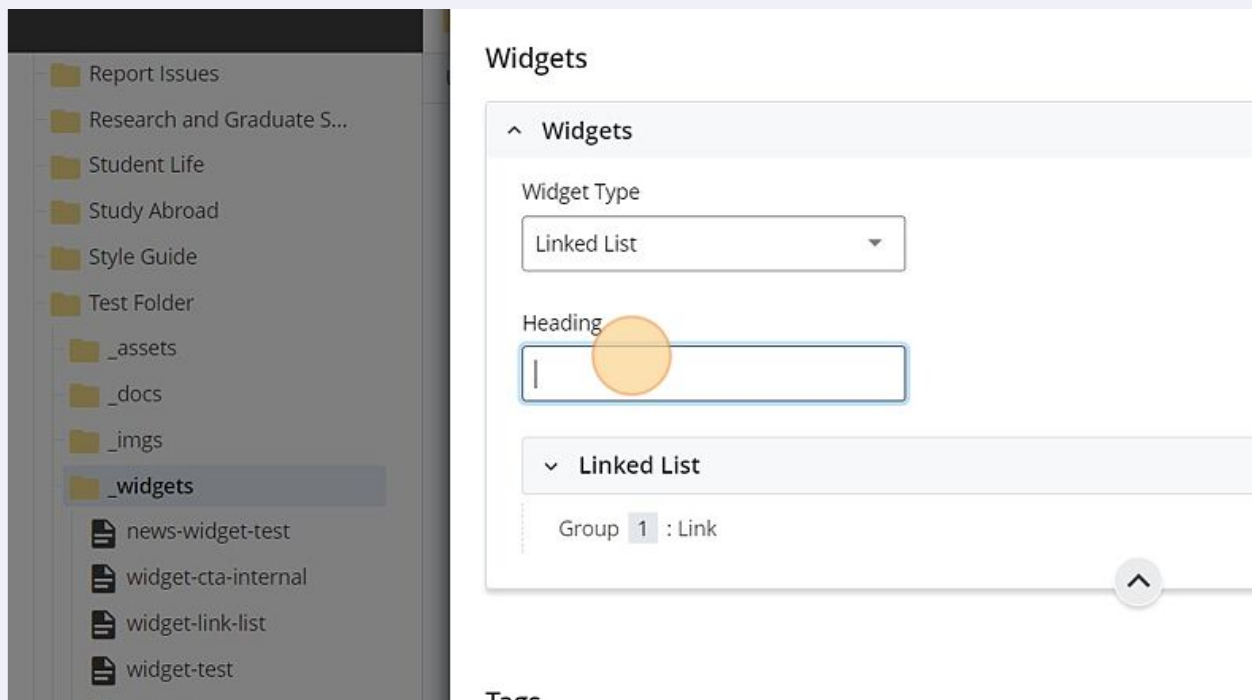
Report Issues
Research and Graduate S...
Student Life
Study Abroad
Style Guide
Test Folder
_assets
_docs
_imgs
_widgets
news-widget-test
widget-cta-internal
widget-link-list
widget-test

Widgets

Widgets

Widget Type

Linked List

Heading

Linked List

Group 1 : Link

Tags